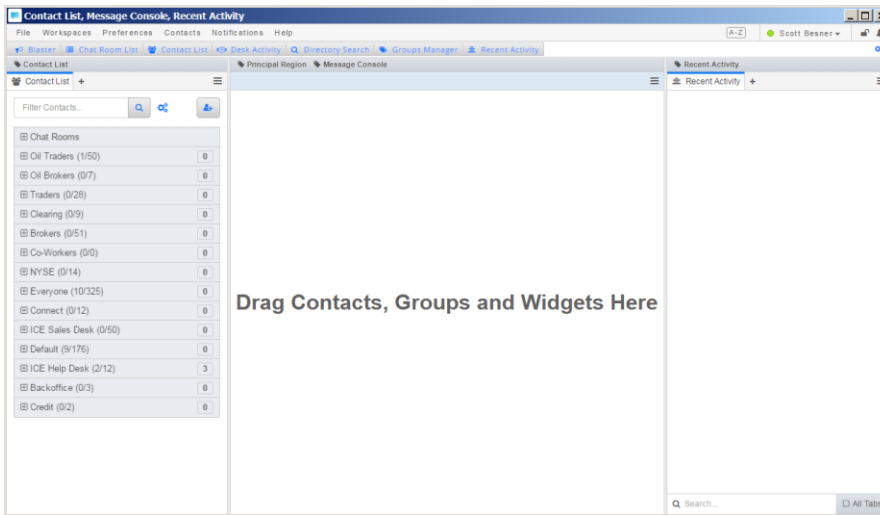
Contact List, Message Console, Recent Activity

File Workspaces Preferences Contacts Notifications Help

A-Z

Scott Besner

Blaster | Chat Room List | Contact List | Desk Activity | Directory Search | Groups Manager | Recent Activity

Contact List

Contact List +

Filter Contacts...

⊞ Chat Rooms

⊞ Oil Traders (1/50) 0

⊞ Oil Brokers (0/7) 0

⊞ Traders (0/28) 0

⊞ Clearing (0/9) 0

⊞ Brokers (0/51) 0

⊞ Co-Workers (0/0) 0

⊞ NYSE (0/14) 0

⊞ Everyone (10/325) 0

⊞ Connect (0/12) 0

⊞ ICE Sales Desk (0/50) 0

⊞ Default (9/176) 0

⊞ ICE Help Desk (2/12) 3

⊞ Backoffice (0/3) 0

⊞ Credit (0/2) 0

Principal Region | Message Console

Drag Contacts, Groups and Widgets Here

Recent Activity

Recent Activity +

Search...

All Tabs